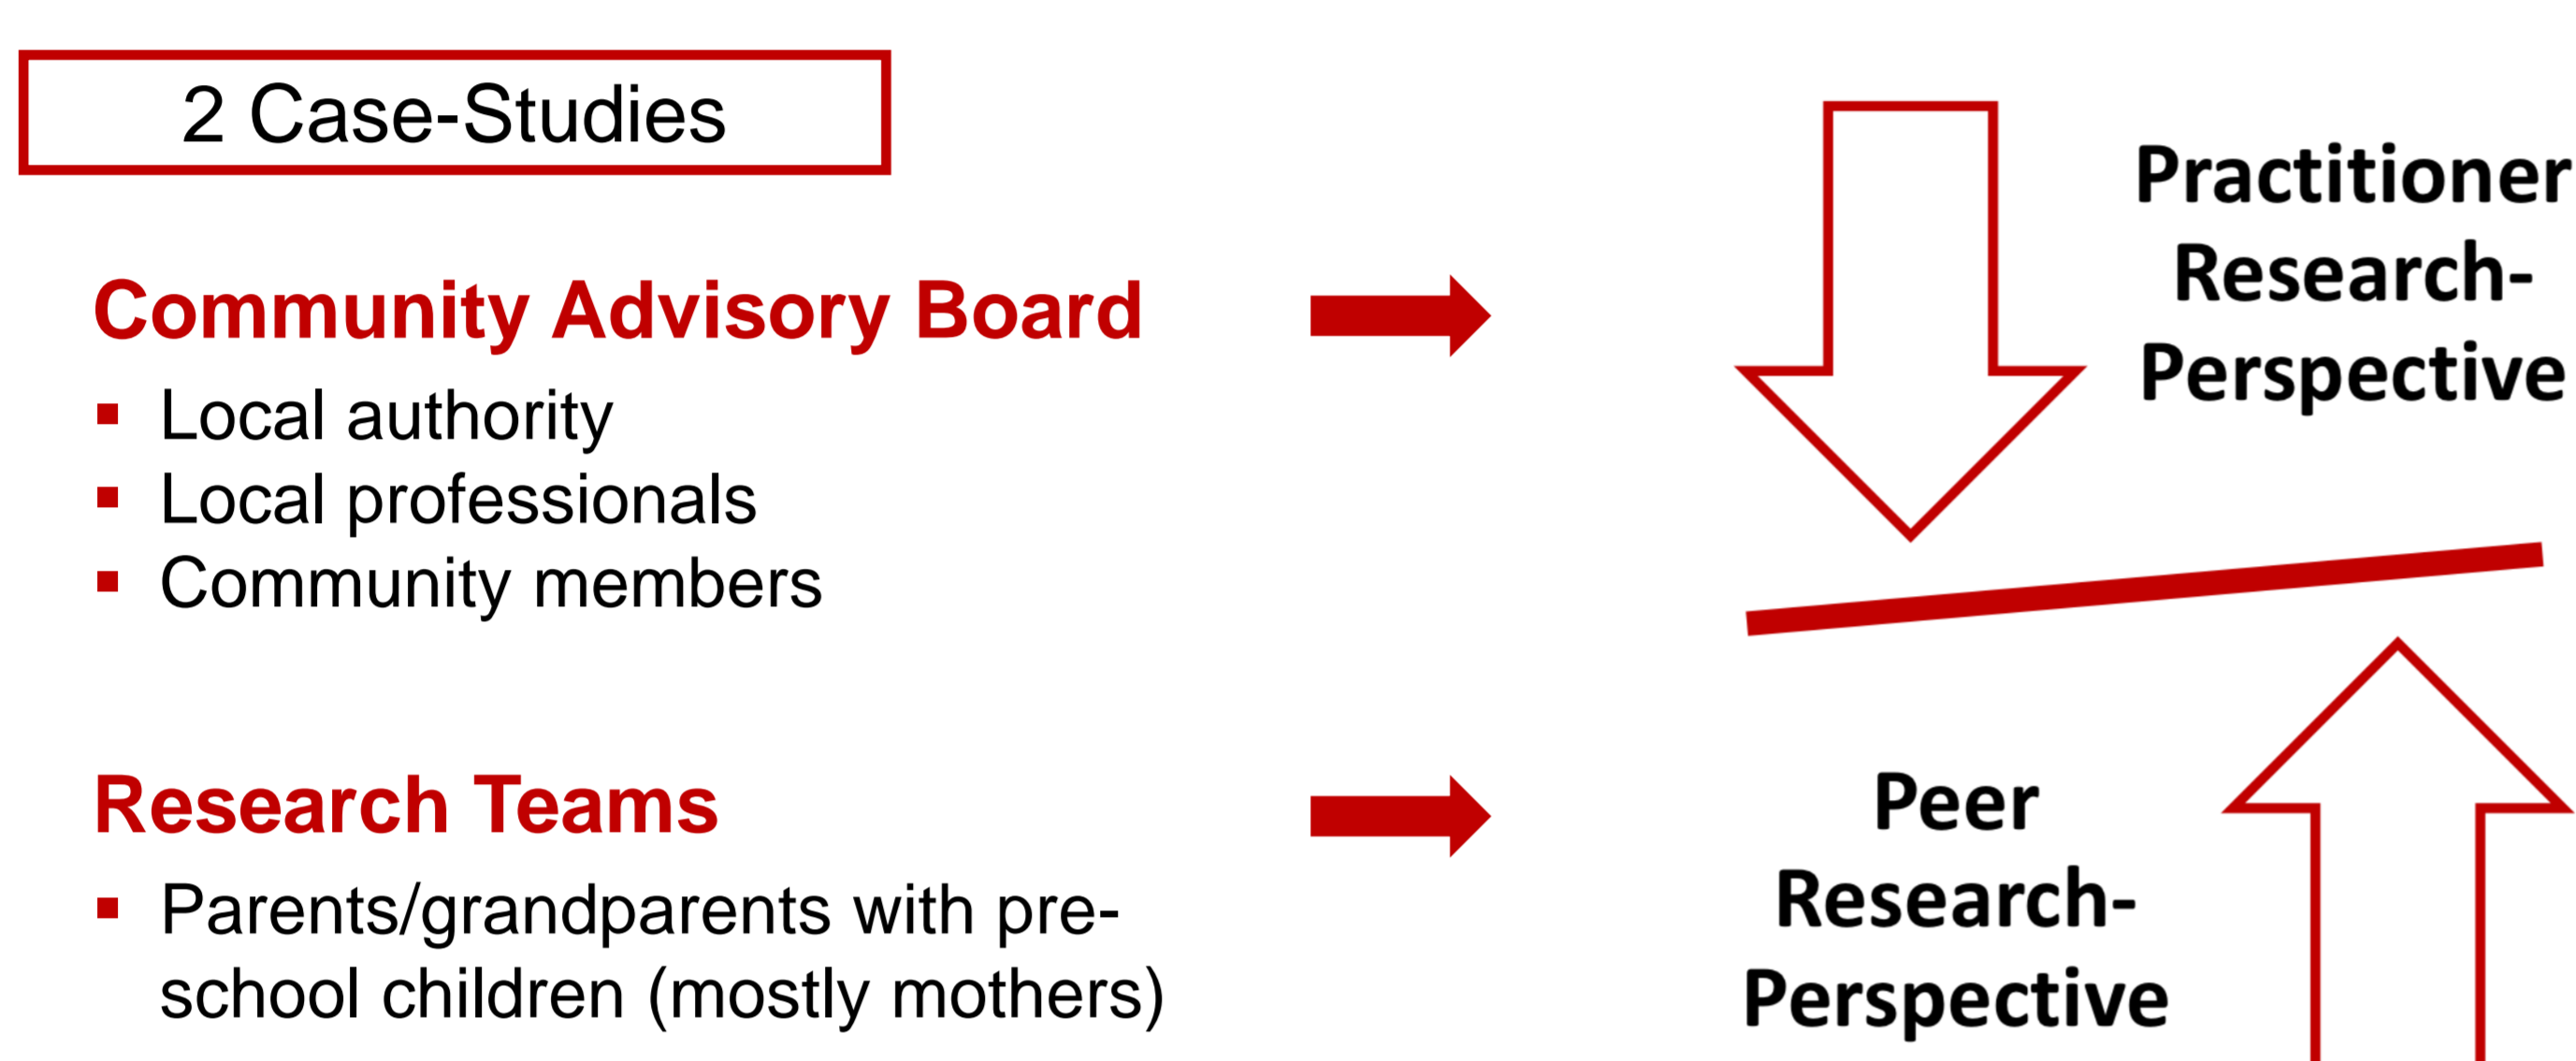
2 Case-Studies

Community Advisory Board

- Local authority
- Local professionals
- Community members

Research Teams

- Parents/grandparents with pre-school children (mostly mothers)

Practitioner Research-Perspective

Peer Research-Perspective